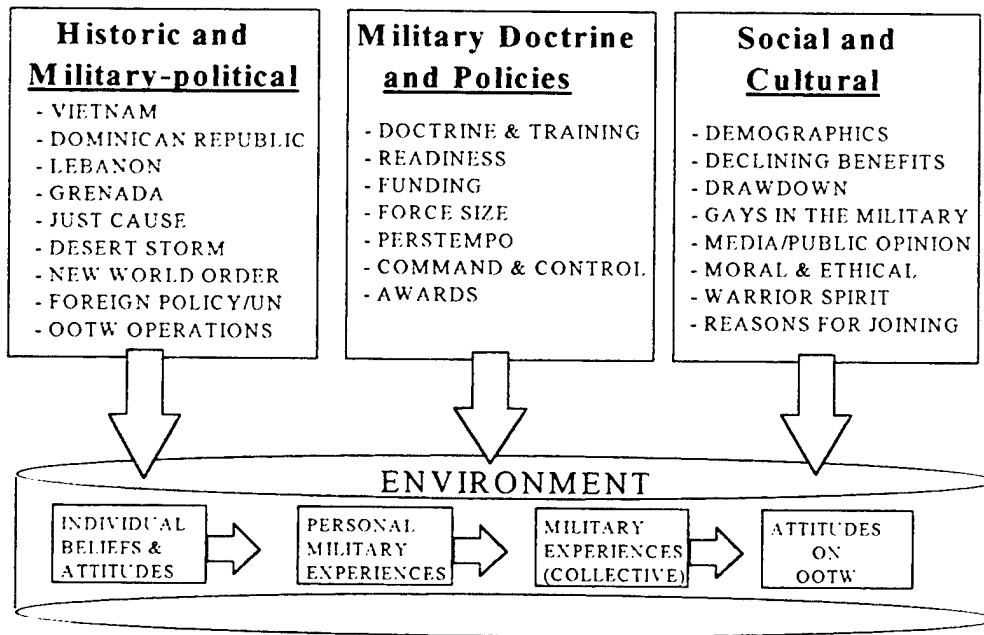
Historic and Military-political
- VIETNAM
- DOMINICAN REPUBLIC
- LEBANON
- GRENADA
- JUST CAUSE
- DESERT STORM
- NEW WORLD ORDER
- FOREIGN POLICY/UN
- OOTW OPERATIONS

Military Doctrine and Policies
- DOCTRINE & TRAINING
- READINESS
- FUNDING
- FORCE SIZE
- PERSTEMPO
- COMMAND & CONTROL
- AWARDS

Social and Cultural
- DEMOGRAPHICS
- DECLINING BENEFITS
- DRAWDOWN
- GAYS IN THE MILITARY
- MEDIA/PUBLIC OPINION
- MORAL & ETHICAL
- WARRIOR SPIRIT
- REASONS FOR JOINING

ENVIRONMENT

INDIVIDUAL BELIEFS & ATTITUDES

PERSONAL MILITARY EXPERIENCES

MILITARY EXPERIENCES (COLLECTIVE)

ATTITUDES ON OOTW